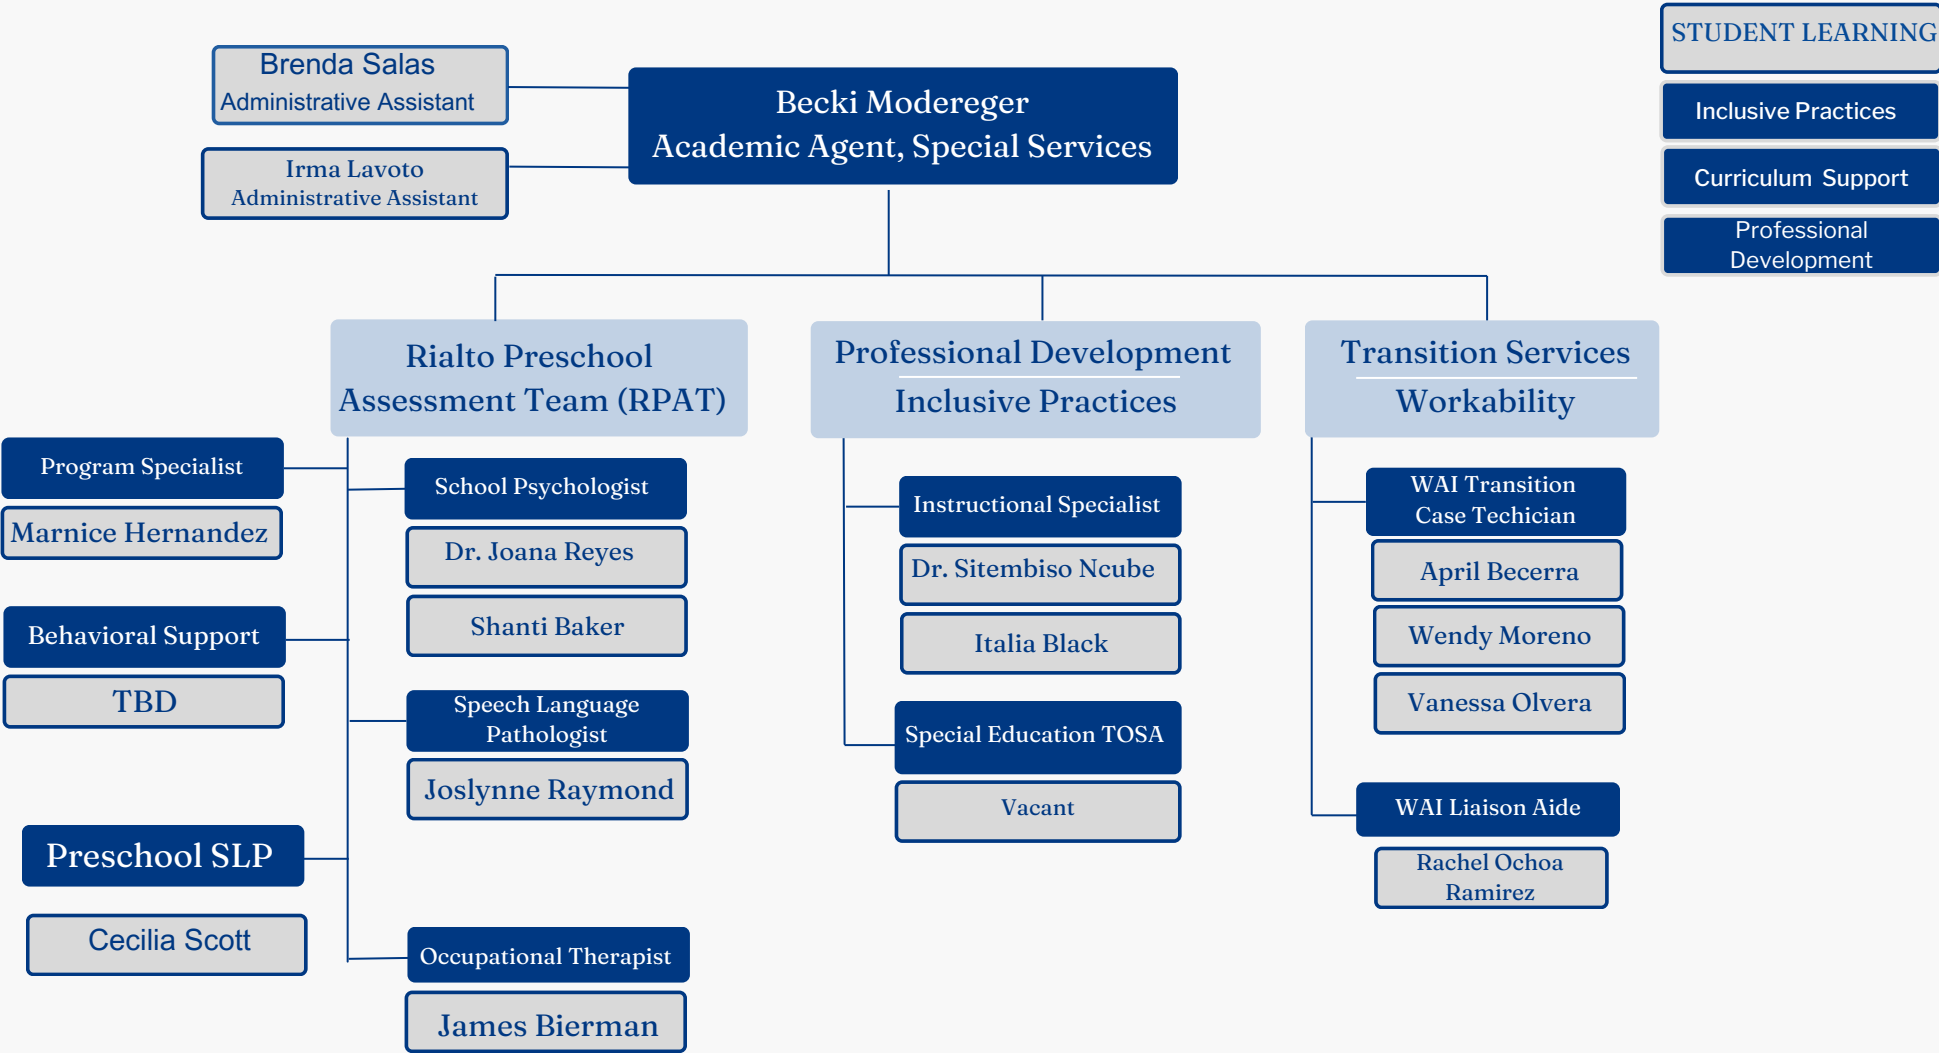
STUDENT LEARNING

Inclusive Practices

Curriculum Support

Professional Development

Brenda Salas
Administrative Assistant

Irma Lavoto
Administrative Assistant

Becki Moderegger
Academic Agent, Special Services

Rialto Preschool Assessment Team (RPAT)

Professional Development
Inclusive Practices

Transition Services
Workability

Program Specialist

Marnice Hernandez

Behavioral Support

TBD

Preschool SLP

Cecilia Scott

School Psychologist

Dr. Joana Reyes

Shanti Baker

Speech Language Pathologist

Joslynne Raymond

Occupational Therapist

James Bierman

Instructional Specialist

Dr. Sitembiso Ncube

Italia Black

Special Education TOSA

Vacant

WAI Transition Case Techician

April Becerra

Wendy Moreno

Vanessa Olvera

WAI Liaison Aide

Rachel Ochoa Ramirez